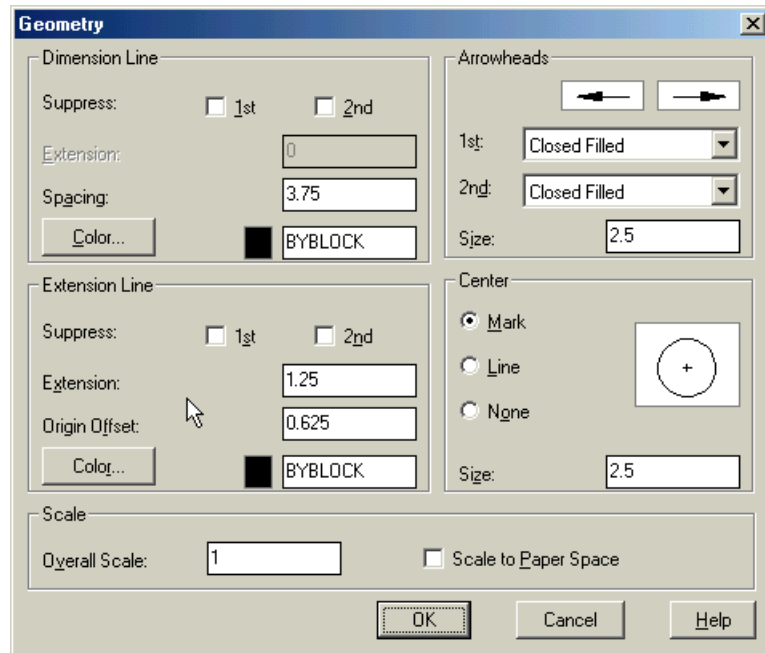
Geometry

Dimension Line

Suppress: 1st 2nd

Extension: 0

Spacing: 3.75

Color... BYBLOCK

Arrowheads

1st: Closed Filled

2nd: Closed Filled

Size: 2.5

Extension Line

Suppress: 1st 2nd

Extension: 1.25

Origin Offset: 0.625

Color... BYBLOCK

Center

Mark

Line

None

Size: 2.5

Scale

Overall Scale: 1

Scale to Paper Space

OK Cancel Help